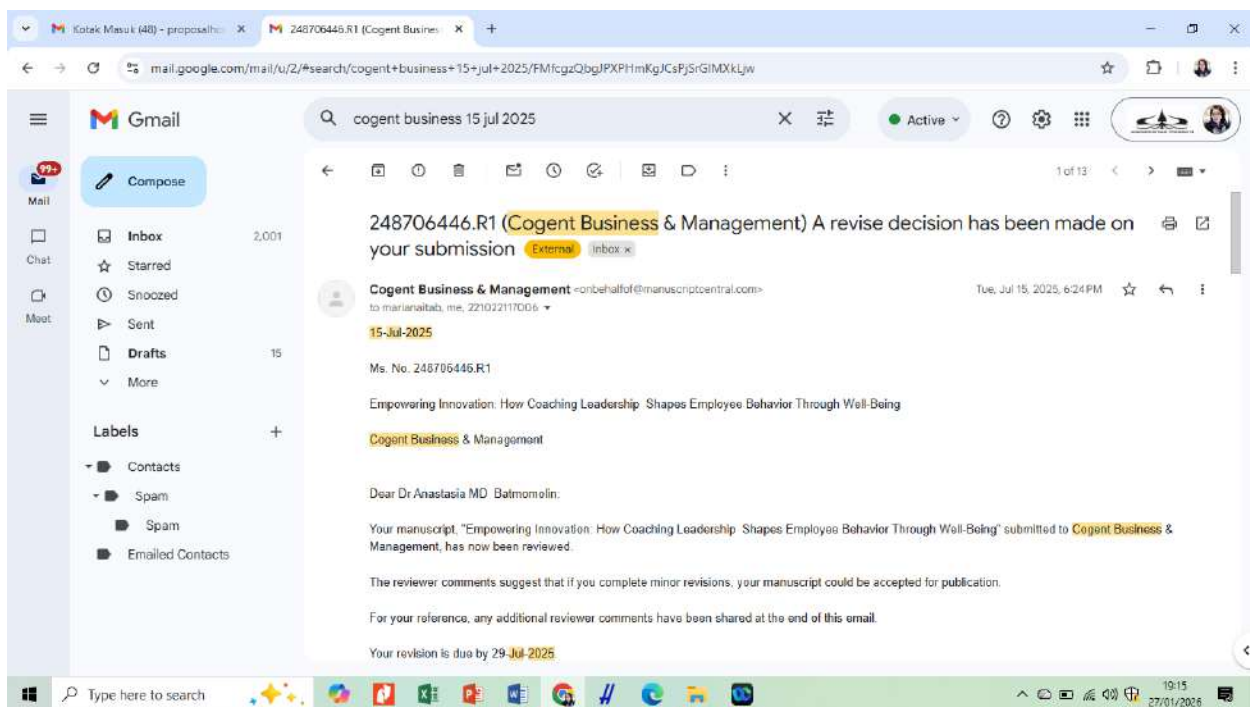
Kotak Masuk (48) - proposalhi ×
248706446.R1 (Cogent Busines ×
+

mail.google.com/mail/u/2/#search/cogent+business+15+jul+2025/FMfcgzQbgJPXPHmKgJCsPjSrGlMXkLjw

Gmail

cogent business 15 jul 2025

Active

99+
Mail
Chat
Meet

Compose

Inbox 2,001
Starred
Snoozed
Sent
Drafts 15
More

Labels +

Contacts
Spam
Spam
Emailed Contacts

1 of 13

248706446.R1 (Cogent Business & Management) A revise decision has been made on your submission External Inbox ×

Cogent Business & Management <onbehalfof@manuscriptcentral.com>
to marianaitab, me, 221022117006

Tue, Jul 15, 2025, 6:24 PM

15-Jul-2025

Ms. No. 248706446.R1

Empowering Innovation: How Coaching Leadership Shapes Employee Behavior Through Well-Being

Cogent Business & Management

Dear Dr Anastasia MD Batmomolin,

Your manuscript, "Empowering Innovation: How Coaching Leadership Shapes Employee Behavior Through Well-Being" submitted to Cogent Business & Management, has now been reviewed.

The reviewer comments suggest that if you complete minor revisions, your manuscript could be accepted for publication.

For your reference, any additional reviewer comments have been shared at the end of this email.

Your revision is due by 29-Jul-2025

Type here to search

19:15
27/01/2026